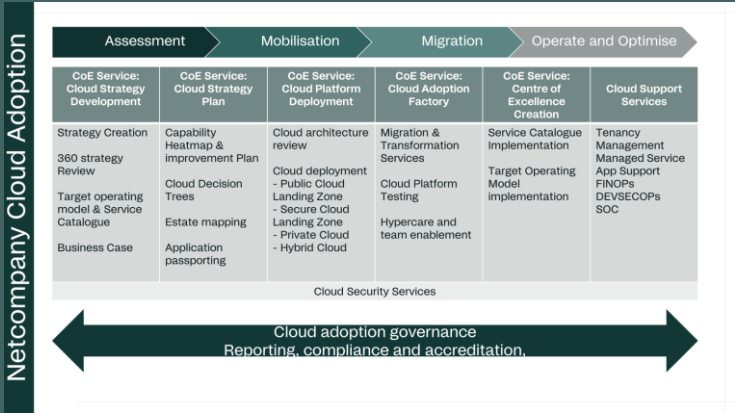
Netcompany Cloud Adoption

Assessment | Mobilisation | Migration | Operate and Optimise

| CoE Service: Cloud Strategy Development | CoE Service: Cloud Strategy Plan | CoE Service: Cloud Platform Deployment | CoE Service: Cloud Adoption Factory | CoE Service: Centre of Excellence Creation | Cloud Support Services |
|---|---|---|---|---|---|
| Strategy Creation<br><br>360 strategy Review<br><br>Target operating model & Service Catalogue<br><br>Business Case | Capability Heatmap & improvement Plan<br><br>Cloud Decision Trees<br><br>Estate mapping<br><br>Application passporting | Cloud architecture review<br><br>Cloud deployment<br>- Public Cloud Landing Zone<br>- Secure Cloud Landing Zone<br>- Private Cloud<br>- Hybrid Cloud | Migration & Transformation Services<br><br>Cloud Platform Testing<br><br>Hypercare and team enablement | Service Catalogue Implementation<br><br>Target Operating Model implementation | Tenancy Management<br>Managed Service<br>App Support<br>FINOPs<br>DEVSECOPs<br>SOC |

Cloud Security Services

Cloud adoption governance
Reporting, compliance and accreditation,